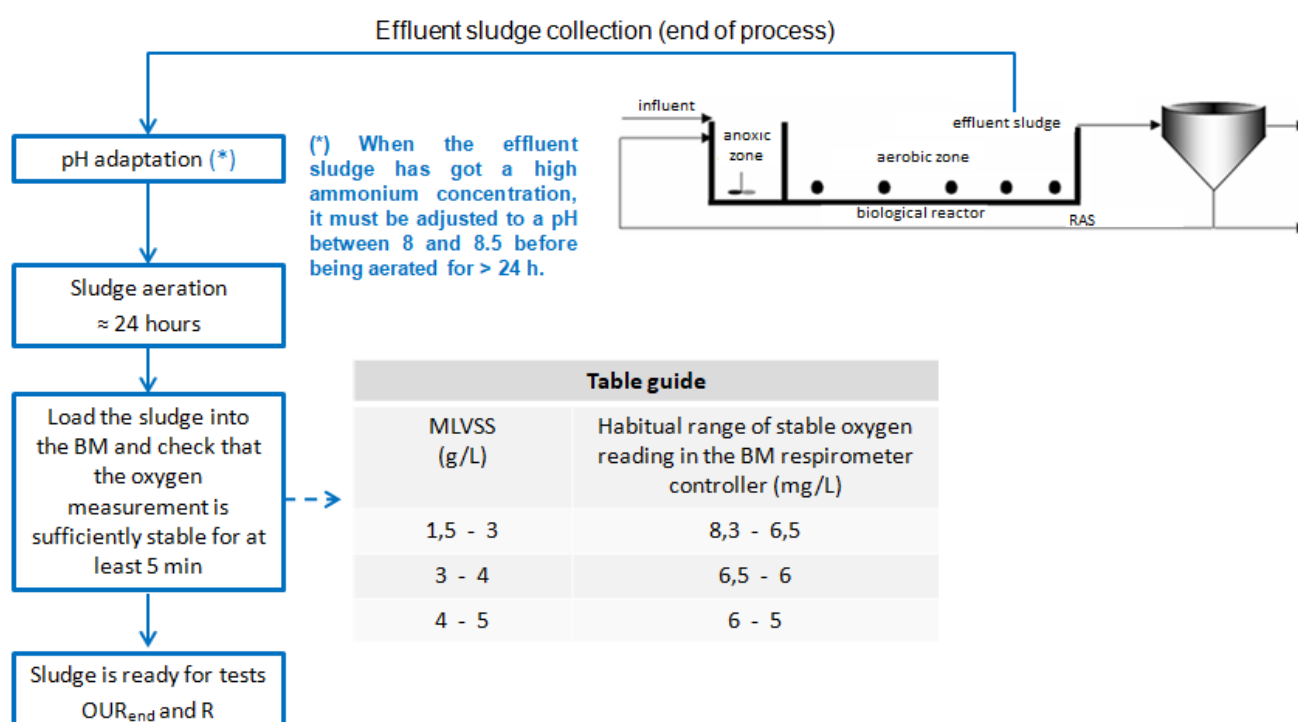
Effluent sludge collection (end of process)

influent

anoxic zone

aerobic zone

effluent sludge

biological reactor

RAS

pH adaptation (*)

(*) When the effluent sludge has got a high ammonium concentration, it must be adjusted to a pH between 8 and 8.5 before being aerated for > 24 h.

Sludge aeration ≈ 24 hours

Load the sludge into the BM and check that the oxygen measurement is sufficiently stable for at least 5 min

| Table guide | |
|---|---|
| MLVSS (g/L) | Habitual range of stable oxygen reading in the BM respirometer controller (mg/L) |
| 1,5 - 3 | 8,3 - 6,5 |
| 3 - 4 | 6,5 - 6 |
| 4 - 5 | 6 - 5 |

Sludge is ready for tests $OUR_{end}$ and R